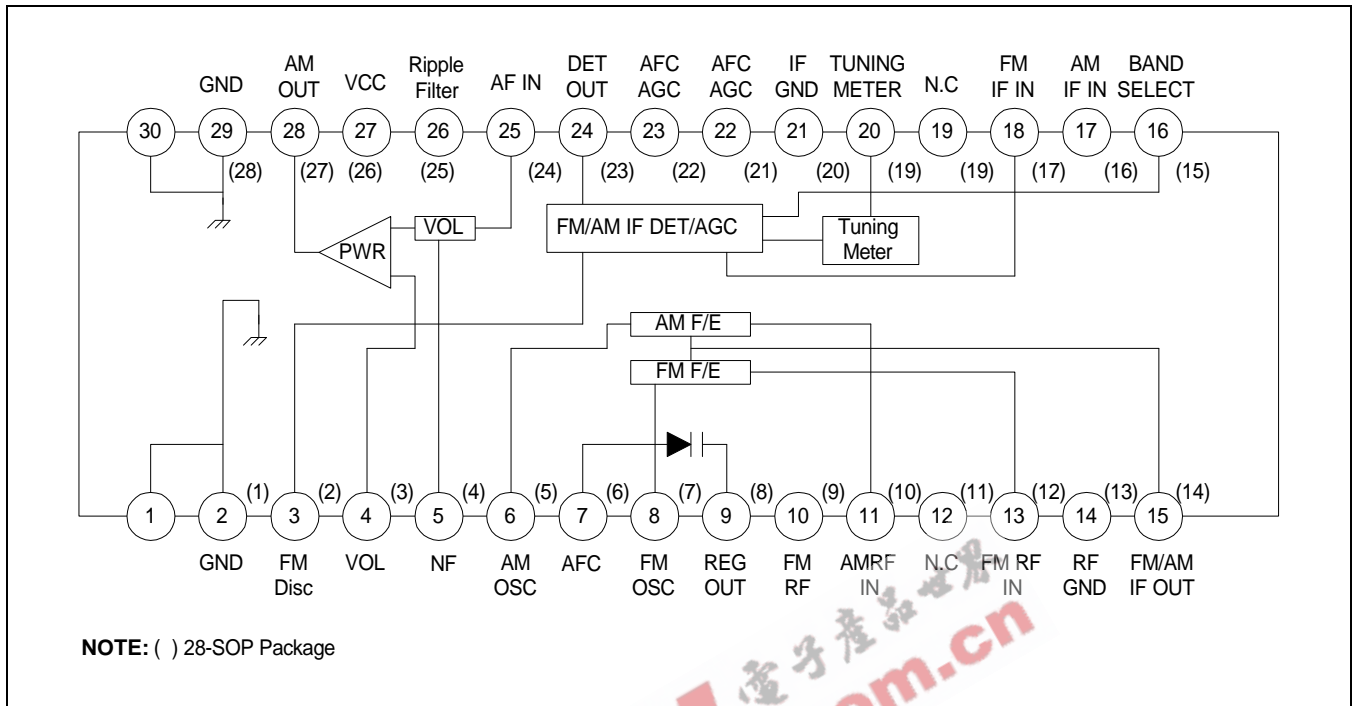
GND AM OUT VCC Ripple Filter AF IN DET OUT AFC AGC AFC AGC IF GND TUNING METER N.C FM IF IN AM IF IN BAND SELECT

30 29 28 27 26 25 24 23 22 21 20 19 18 17 16

(28) (27) (26) (25) (24) (23) (22) (21) (20) (19) (19) (17) (16) (15)

VOL

PWR

FM/AM IF DET/AGC

Tuning Meter

AM F/E

FM F/E

(1) (2) (3) (4) (5) (6) (7) (8) (9) (10) (11) (12) (13) (14)

1 2 3 4 5 6 7 8 9 10 11 12 13 14 15

GND FM Disc VOL NF AM OSC AFC FM OSC REG OUT FM RF AMRF IN N.C FM RF IN RF GND FM/AM IF OUT

NOTE: ( ) 28-SOP Package

電子產品世界 .com.cn